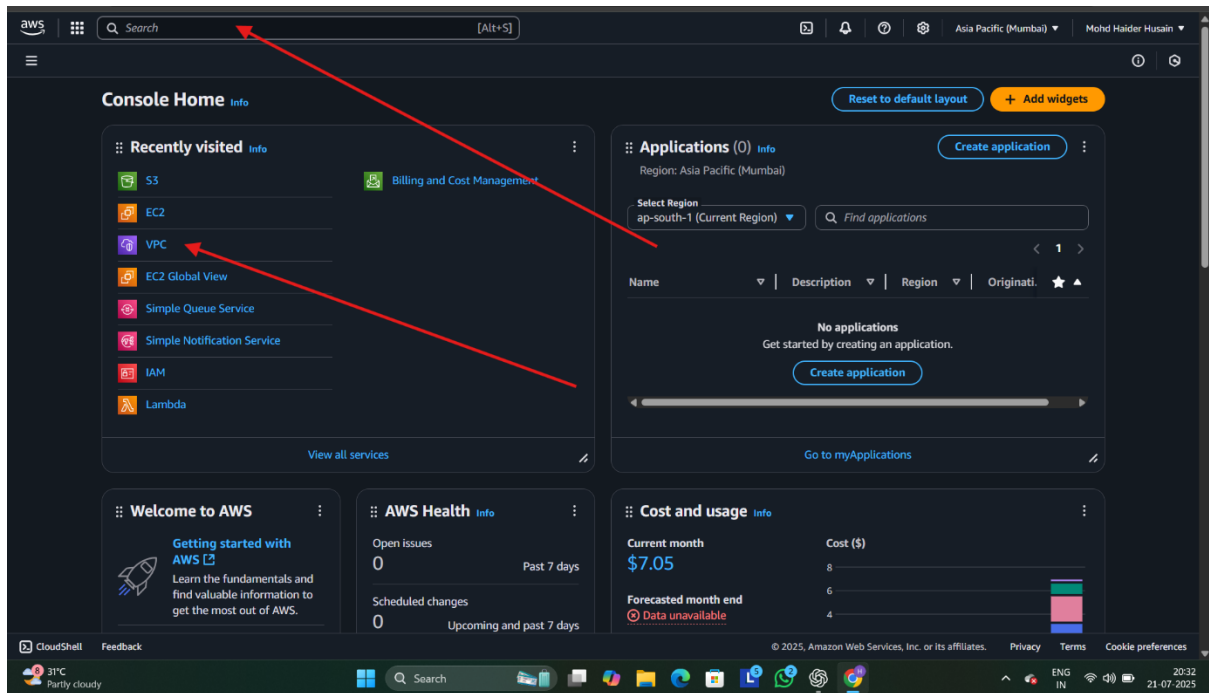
aws Search [Alt+S] Asia Pacific (Mumbai) ▼ Mohd Haider Husain ▼

Console Home Info

Reset to default layout + Add widgets

Recently visited Info

S3
EC2
VPC
EC2 Global View
Simple Queue Service
Simple Notification Service
IAM
Lambda

Billing and Cost Management

View all services

Applications (0) Info
Region: Asia Pacific (Mumbai)

Create application

Select Region
ap-south-1 (Current Region)

Find applications

1

| Name | Description | Region | Originati... |
|---|---|---|---|

No applications
Get started by creating an application.

Create application

Go to myApplications

Welcome to AWS

Getting started with AWS
Learn the fundamentals and find valuable information to get the most out of AWS.

AWS Health Info

Open issues
0 Past 7 days

Scheduled changes
0 Upcoming and past 7 days

Cost and usage Info

Current month
$7.05

Forecasted month end
Data unavailable

Cost ($)
8
6
4

CloudShell Feedback

© 2025, Amazon Web Services, Inc. or its affiliates. Privacy Terms Cookie preferences

31°C
Partly cloudy

Search

ENG IN
20:32
21-07-2025